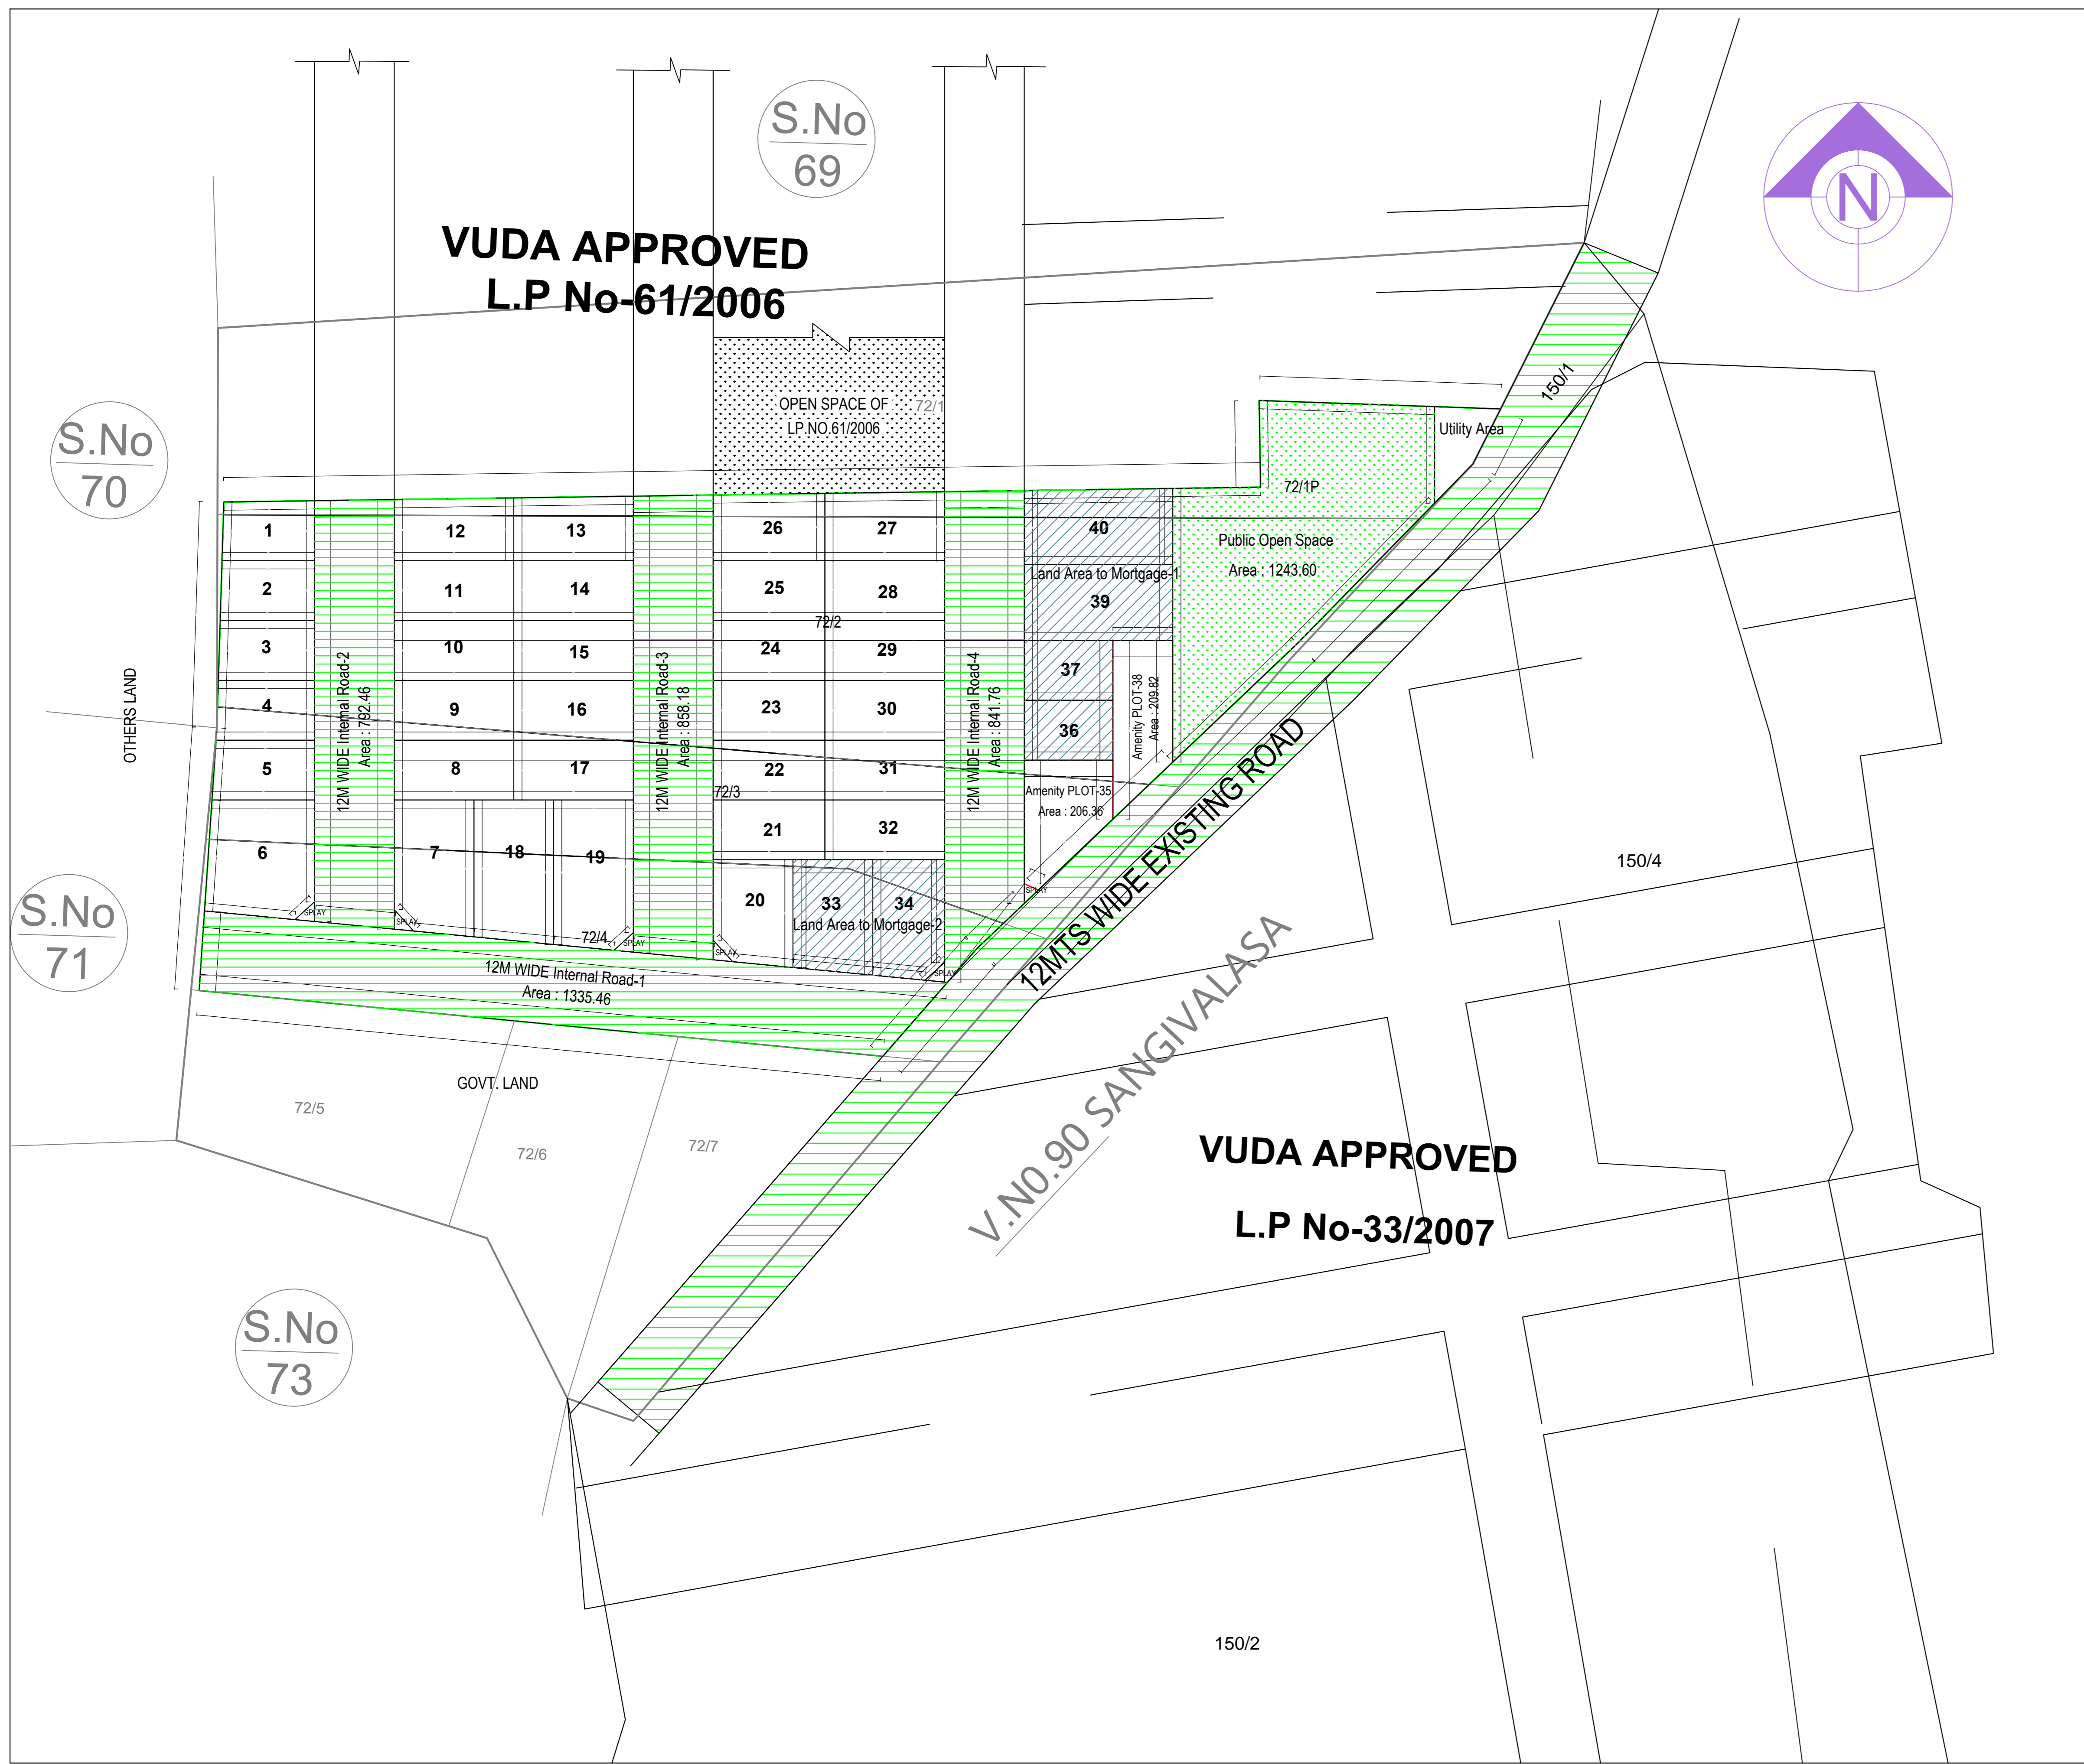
S.No
69

VUDA APPROVED
L.P No-61/2006

N

S.No
70

OPEN SPACE OF
LP.NO.61/2006

72/1

150/1

Utility Area

72/1P

Public Open Space
Area : 1243.60

1 12 13 26 27 40

Land Area to Mortgage-1
39

2 11 14 25 28

72/2

3 10 15 24 29

37

4 9 16 23 30

36

5 8 17 22 31

OTHERS LAND

12M WIDE Internal Road-2
Area : 792.46

12M WIDE Internal Road-3
Area : 858.18

12M WIDE Internal Road-4
Area : 841.76

Amenity PLOT-38
Area : 209.82

Amenity PLOT-35
Area : 206.36

72/3

21 32

6 7 18 19

S.No
71

SPLAY SPLAY SPLAY SPLAY SPLAY SPLAY

72/4

20 33 34
Land Area to Mortgage-2

12M WIDE Internal Road-1
Area : 1335.46

12MTS WIDE EXISTING ROAD

150/4

V.NO.90 SANGIVALASA

GOVT. LAND

72/5

72/6

72/7

VUDA APPROVED
L.P No-33/2007

S.No
73

150/2